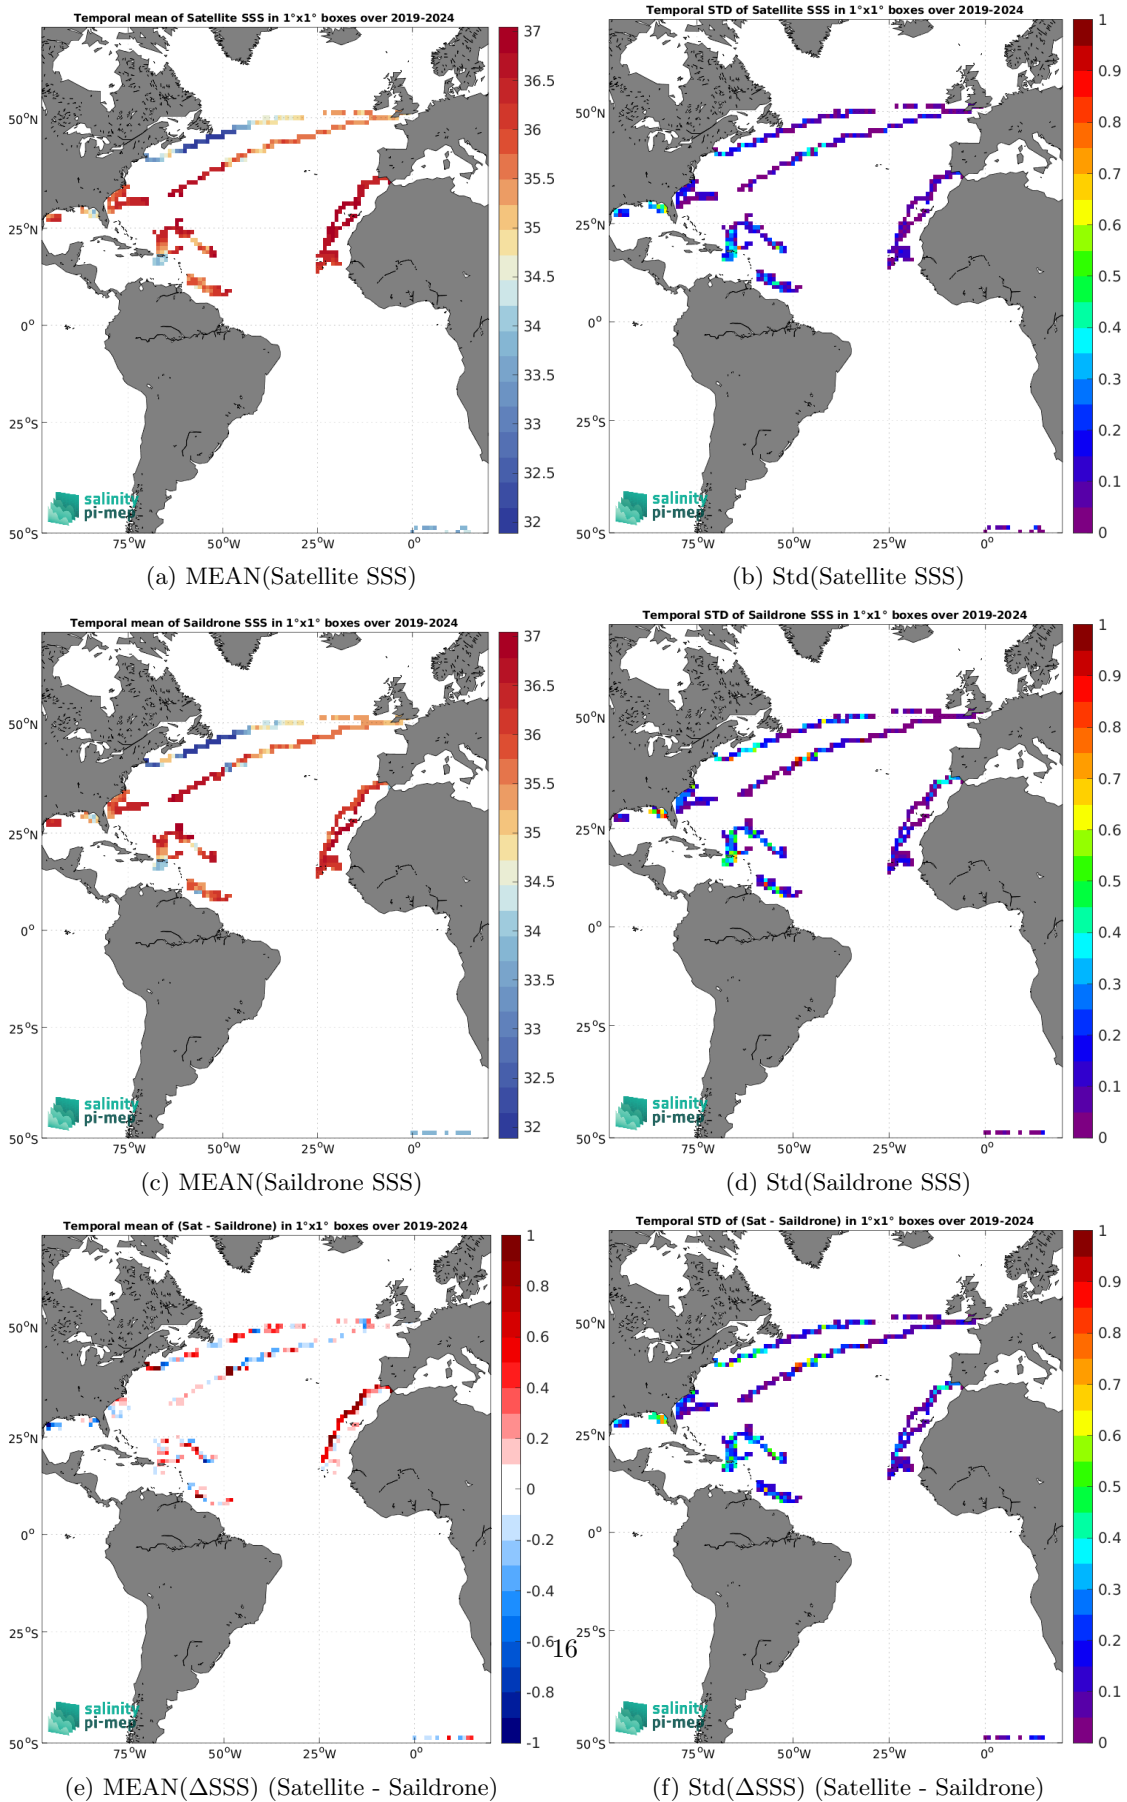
Temporal mean of Satellite SSS in 1°x1° boxes over 2019-2024

37
36.5
36
35.5
35
34.5
34
33.5
33
32.5
32

50°N
25°N
0°
25°S
50°S
75°W 50°W 25°W 0°

salinity
pi-mep

(a) MEAN(Satellite SSS)

Temporal STD of Satellite SSS in 1°x1° boxes over 2019-2024

1
0.9
0.8
0.7
0.6
0.5
0.4
0.3
0.2
0.1
0

50°N
25°N
0°
25°S
50°S
75°W 50°W 25°W 0°

salinity
pi-mep

(b) Std(Satellite SSS)

Temporal mean of Saildrone SSS in 1°x1° boxes over 2019-2024

37
36.5
36
35.5
35
34.5
34
33.5
33
32.5
32

50°N
25°N
0°
25°S
50°S
75°W 50°W 25°W 0°

salinity
pi-mep

(c) MEAN(Saildrone SSS)

Temporal STD of Saildrone SSS in 1°x1° boxes over 2019-2024

1
0.9
0.8
0.7
0.6
0.5
0.4
0.3
0.2
0.1
0

50°N
25°N
0°
25°S
50°S
75°W 50°W 25°W 0°

salinity
pi-mep

(d) Std(Saildrone SSS)

Temporal mean of (Sat - Saildrone) in 1°x1° boxes over 2019-2024

1
0.8
0.6
0.4
0.2
0
-0.2
-0.4
-0.6
-0.8
-1

50°N
25°N
0°
25°S
50°S
75°W 50°W 25°W 0°

salinity
pi-mep

16

(e) MEAN(ΔSSS) (Satellite - Saildrone)

Temporal STD of (Sat - Saildrone) in 1°x1° boxes over 2019-2024

1
0.9
0.8
0.7
0.6
0.5
0.4
0.3
0.2
0.1
0

50°N
25°N
0°
25°S
50°S
75°W 50°W 25°W 0°

salinity
pi-mep

(f) Std(ΔSSS) (Satellite - Saildrone)